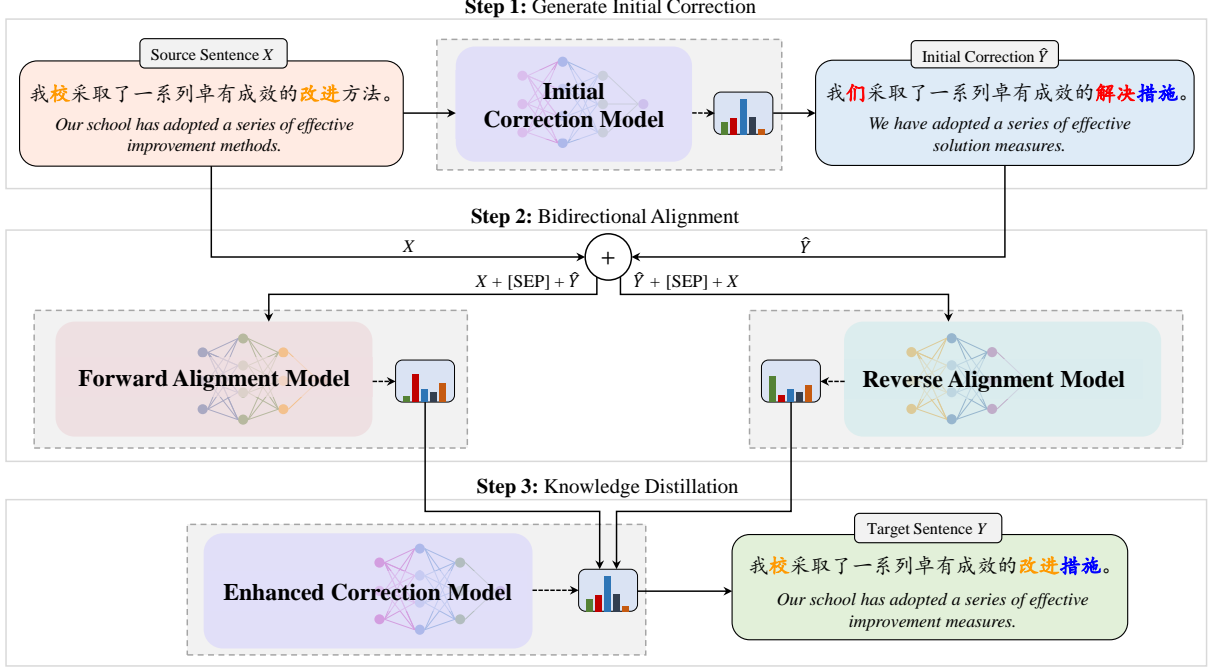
**Step 1:** Generate Initial Correction

Source Sentence $X$

我校采取了一系列卓有成效的改进方法。

*Our school has adopted a series of effective improvement methods.*

Initial Correction Model

Initial Correction $\hat{Y}$

我们采取了一系列卓有成效的解决措施。

*We have adopted a series of effective solution measures.*

**Step 2:** Bidirectional Alignment

$X$

$\hat{Y}$

$+$

$X$ + [SEP] + $\hat{Y}$

$\hat{Y}$ + [SEP] + $X$

Forward Alignment Model

Reverse Alignment Model

**Step 3:** Knowledge Distillation

Enhanced Correction Model

Target Sentence $Y$

我校采取了一系列卓有成效的改进措施。

*Our school has adopted a series of effective improvement measures.*